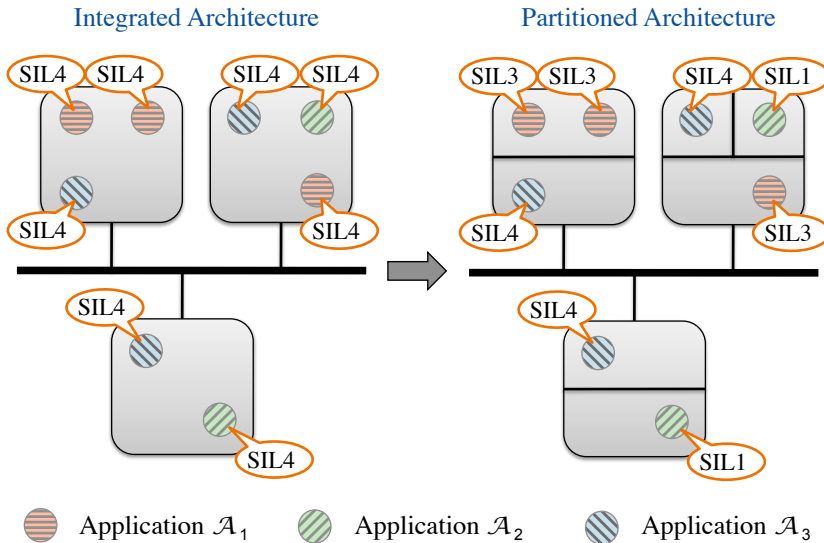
Integrated Architecture

SIL4 SIL4 SIL4 SIL4

SIL4 SIL4

SIL4

SIL4

Partitioned Architecture

SIL3 SIL3 SIL4 SIL1

SIL4 SIL3

SIL4

SIL1

Application $\mathcal{A}_1$ Application $\mathcal{A}_2$ Application $\mathcal{A}_3$